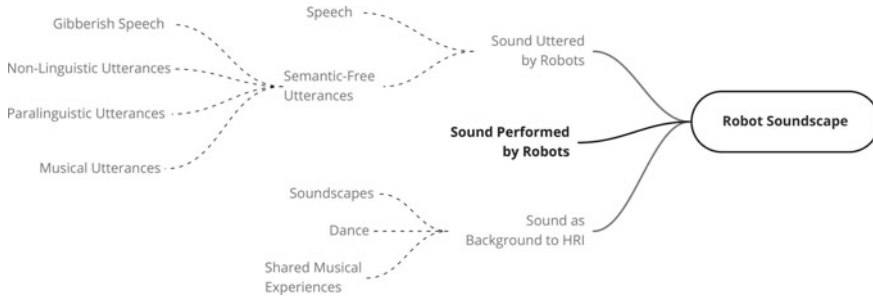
Gibberish Speech

Non-Linguistic Utterances

Paralinguistic Utterances

Musical Utterances

Speech

Semantic-Free Utterances

Sound Uttered by Robots

Sound Performed by Robots

Robot Soundscape

Soundscapes

Dance

Shared Musical Experiences

Sound as Background to HRI